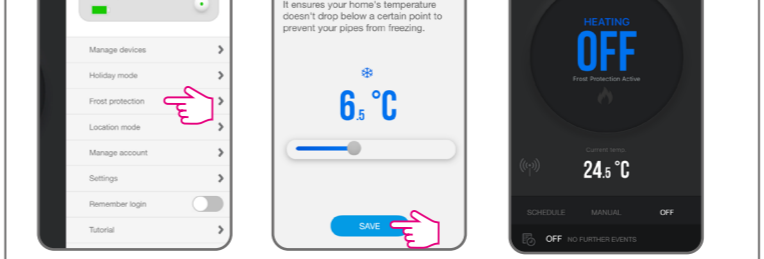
Manage devices
Holiday mode
Frost protection
Location mode
Manage account
Settings
Remember login
Tutorial

It ensures your home's temperature doesn't drop below a certain point to prevent your pipes from freezing.

6.5 °C

SAVE

HEATING
OFF
Frost Protection Active

Current temp.
24.5 °C

SCHEDULE
MANUAL
OFF

OFF NO FURTHER EVENTS